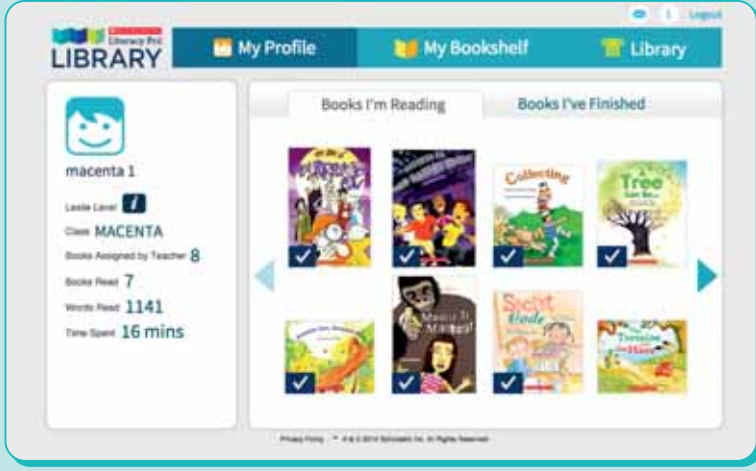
Literacy Pro
LIBRARY

Logout

My Profile
My Bookshelf
Library

macenta 1

Lexile Level
Class MACENTA
Books Assigned by Teacher 8
Books Read 7
Words Read 1141
Time Spent 16 mins

Books I'm Reading
Books I've Finished

Collecting
A Tree Can Be...
Mirror, It Monkey!
Secret Code
The Tortoise and the Hare

Privacy Policy · TM & © 2014 Scholastic Inc. All Rights Reserved.